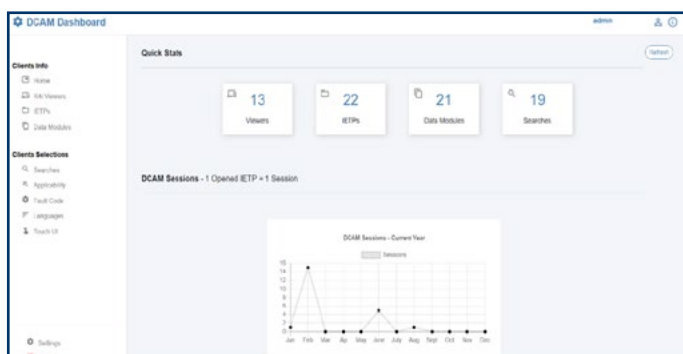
DCAM Dashboard

admin

Clients Info

Home

VA Viewers

IETPs

Data Modules

Clients Selections

Searches

Applicability

Fault Code

Languages

Touch UI

Settings

Quick Stats

Refresh

13
Viewers

22
IETPs

21
Data Modules

19
Searches

DCAM Sessions - 1 Opened IETP = 1 Session

DCAM Sessions - Current Year

Sessions

16
14
12
10
8
6
4
2
0

Jan Feb Mar Apr May June July Aug Sept Oct Nov Dec